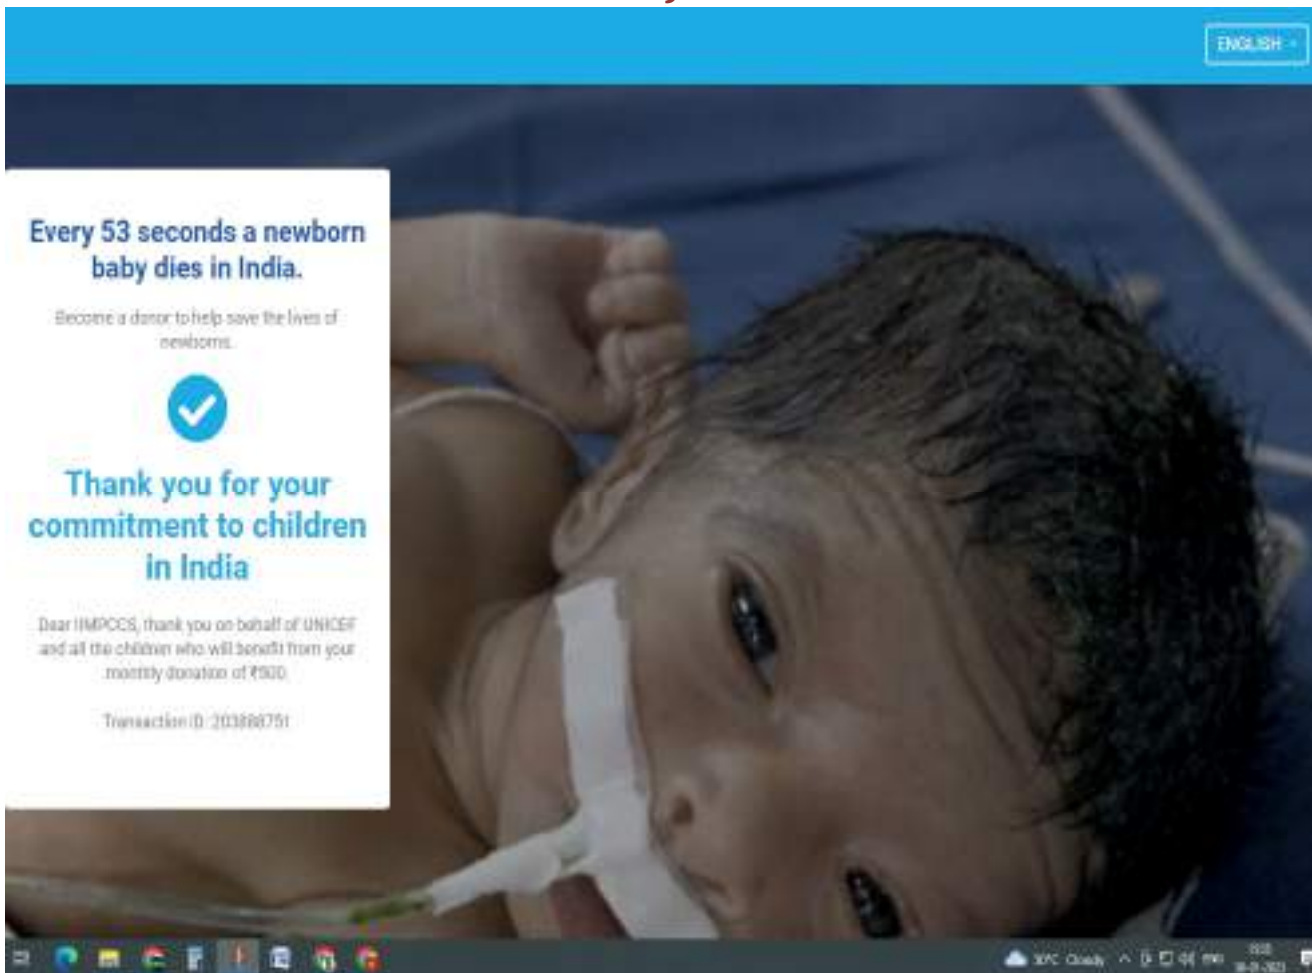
ENGLISH

Every 53 seconds a newborn baby dies in India.

Become a donor to help save the lives of newborns.

Thank you for your commitment to children in India

Dear IIMPCCS, thank you on behalf of UNICEF and all the children who will benefit from your monthly donation of ₹500.

Transaction ID: 203888751

30°C Cloudy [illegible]